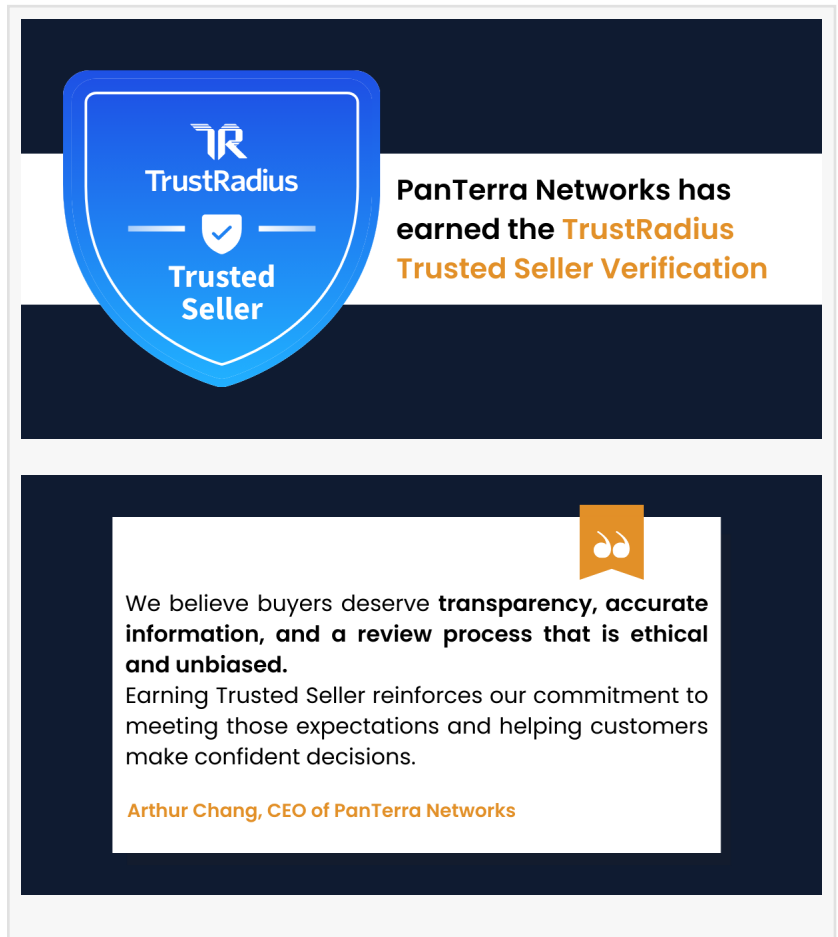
TR
TrustRadius
Trusted Seller

PanTerra Networks has earned the TrustRadius Trusted Seller Verification

We believe buyers deserve **transparency, accurate information, and a review process that is ethical and unbiased.**
Earning Trusted Seller reinforces our commitment to meeting those expectations and helping customers make confident decisions.

Arthur Chang, CEO of PanTerra Networks